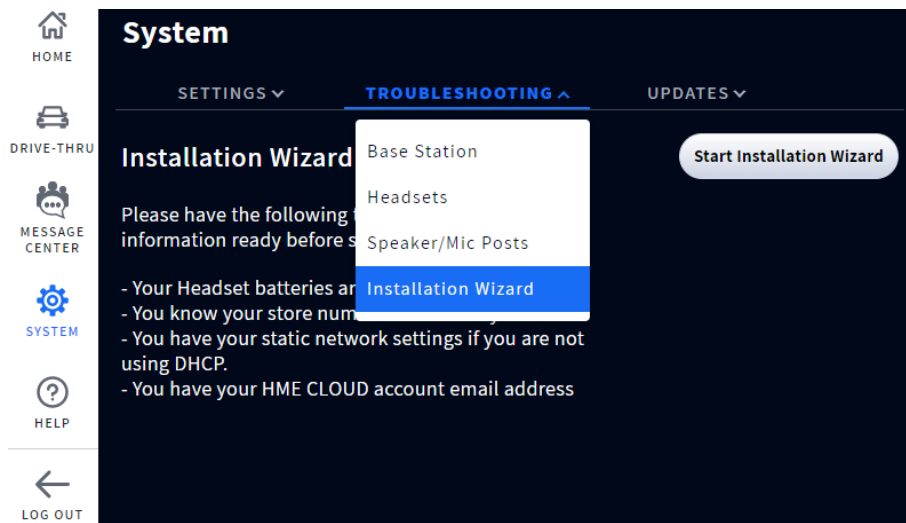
HOME

DRIVE-THRU

MESSAGE CENTER

SYSTEM

HELP

LOG OUT

System

SETTINGS

TROUBLESHOOTING

UPDATES

Base Station

Headsets

Speaker/Mic Posts

Installation Wizard

Installation Wizard

Start Installation Wizard

Please have the following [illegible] information ready before s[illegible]

- Your Headset batteries ar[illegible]
- You know your store num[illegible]
- You have your static network settings if you are not using DHCP.
- You have your HME CLOUD account email address